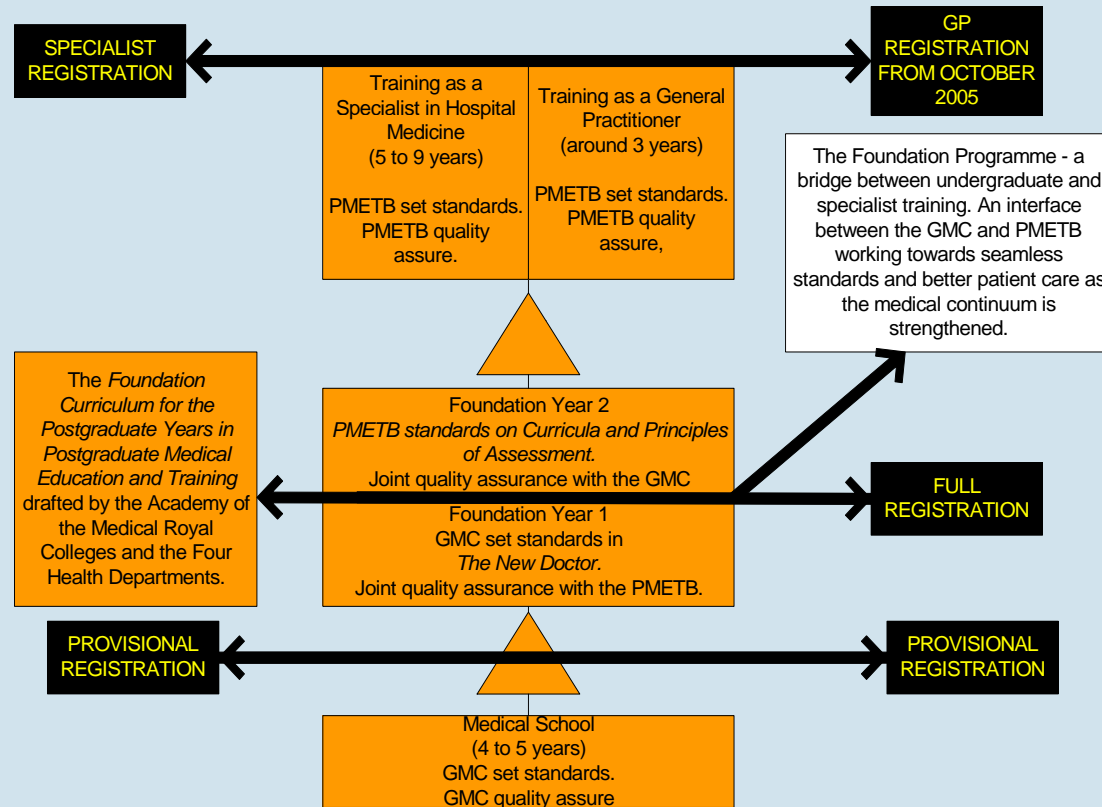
SPECIALIST REGISTRATION

GP REGISTRATION FROM OCTOBER 2005

Training as a Specialist in Hospital Medicine (5 to 9 years)

PMETB set standards. PMETB quality assure.

Training as a General Practitioner (around 3 years)

PMETB set standards. PMETB quality assure,

The Foundation Programme - a bridge between undergraduate and specialist training. An interface between the GMC and PMETB working towards seamless standards and better patient care as the medical continuum is strengthened.

The *Foundation Curriculum for the Postgraduate Years in Postgraduate Medical Education and Training* drafted by the Academy of the Medical Royal Colleges and the Four Health Departments.

Foundation Year 2
*PMETB standards on Curricula and Principles of Assessment.*
Joint quality assurance with the GMC

FULL REGISTRATION

Foundation Year 1
GMC set standards in
*The New Doctor.*
Joint quality assurance with the PMETB.

PROVISIONAL REGISTRATION

PROVISIONAL REGISTRATION

Medical School
(4 to 5 years)
GMC set standards.
GMC quality assure